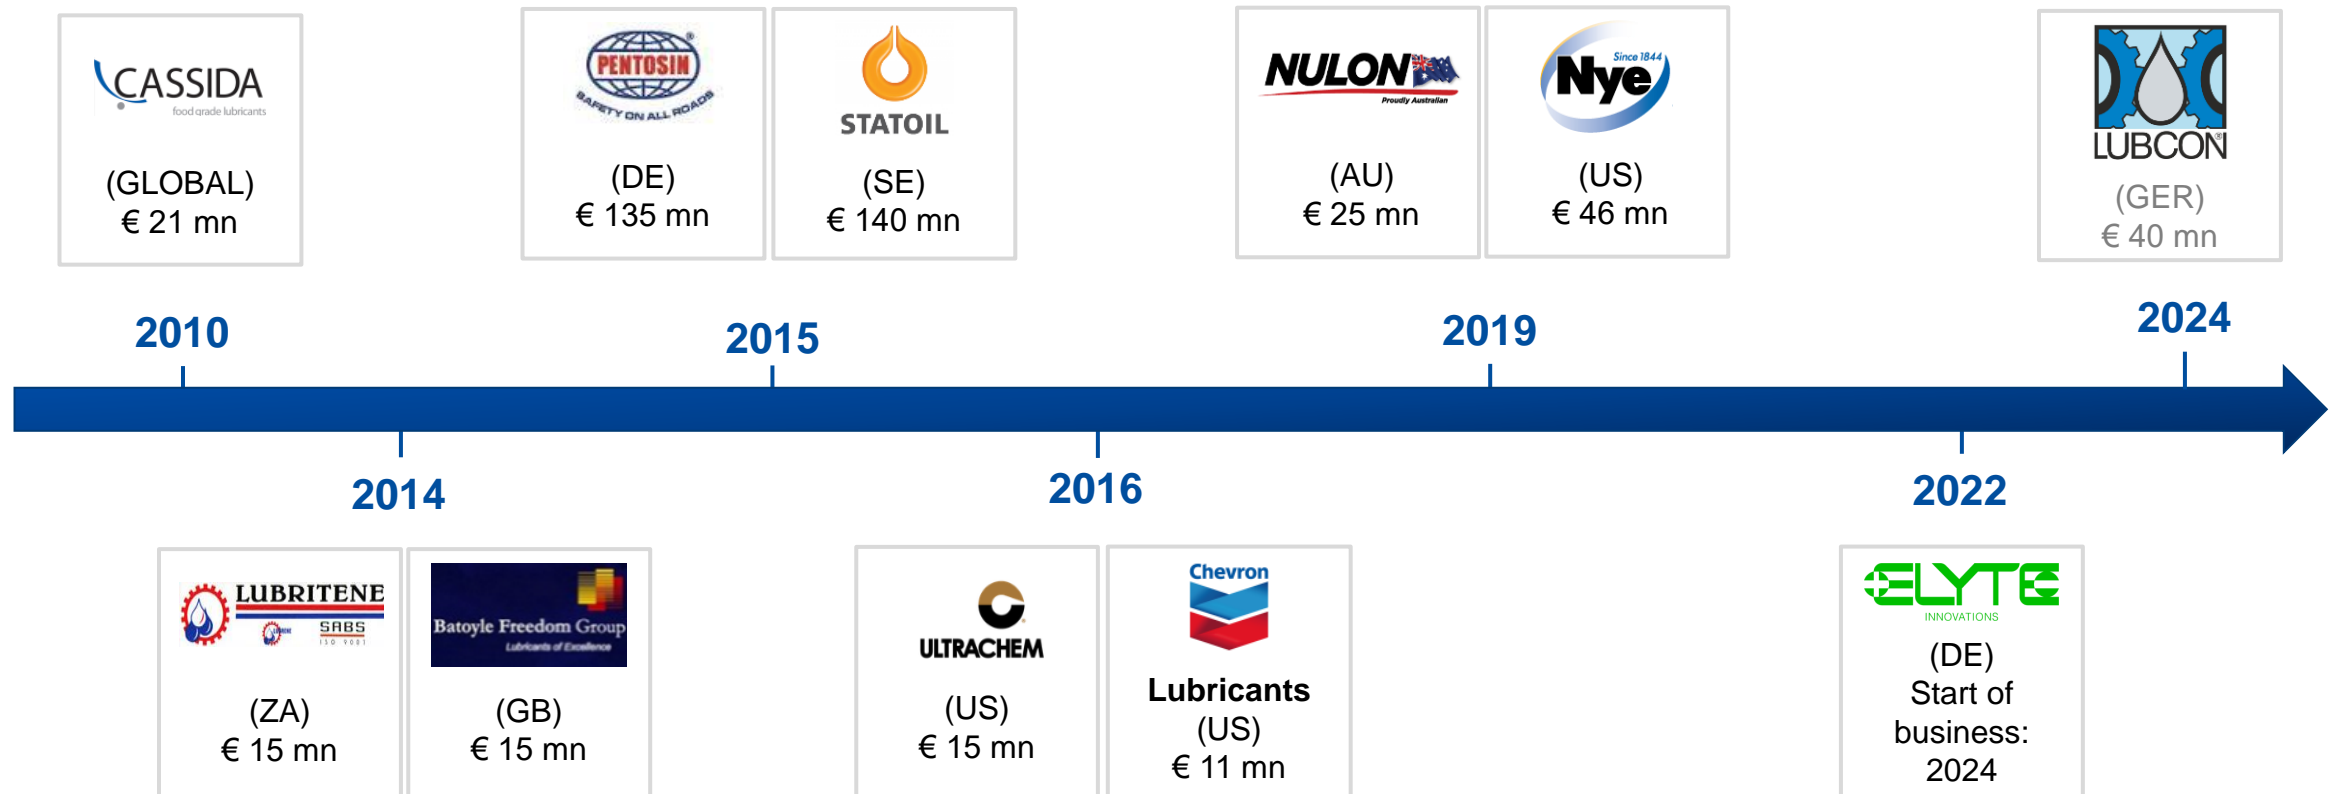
CASSIDA
food grade lubricants
(GLOBAL)
€ 21 mn

PENTOSIN
SAFETY ON ALL ROADS
(DE)
€ 135 mn

STATOIL
(SE)
€ 140 mn

NULON
Proudly Australian
(AU)
€ 25 mn

Since 1844
Nye
(US)
€ 46 mn

LUBCON
(GER)
€ 40 mn

2010

2015

2019

2024

2014

2016

2022

LUBRITENE
SABS
ISO 9001
(ZA)
€ 15 mn

Batoyle Freedom Group
Lubricants of Excellence
(GB)
€ 15 mn

ULTRACHEM
(US)
€ 15 mn

Chevron
Lubricants
(US)
€ 11 mn

ELYTE
INNOVATIONS
(DE)
Start of business:
2024